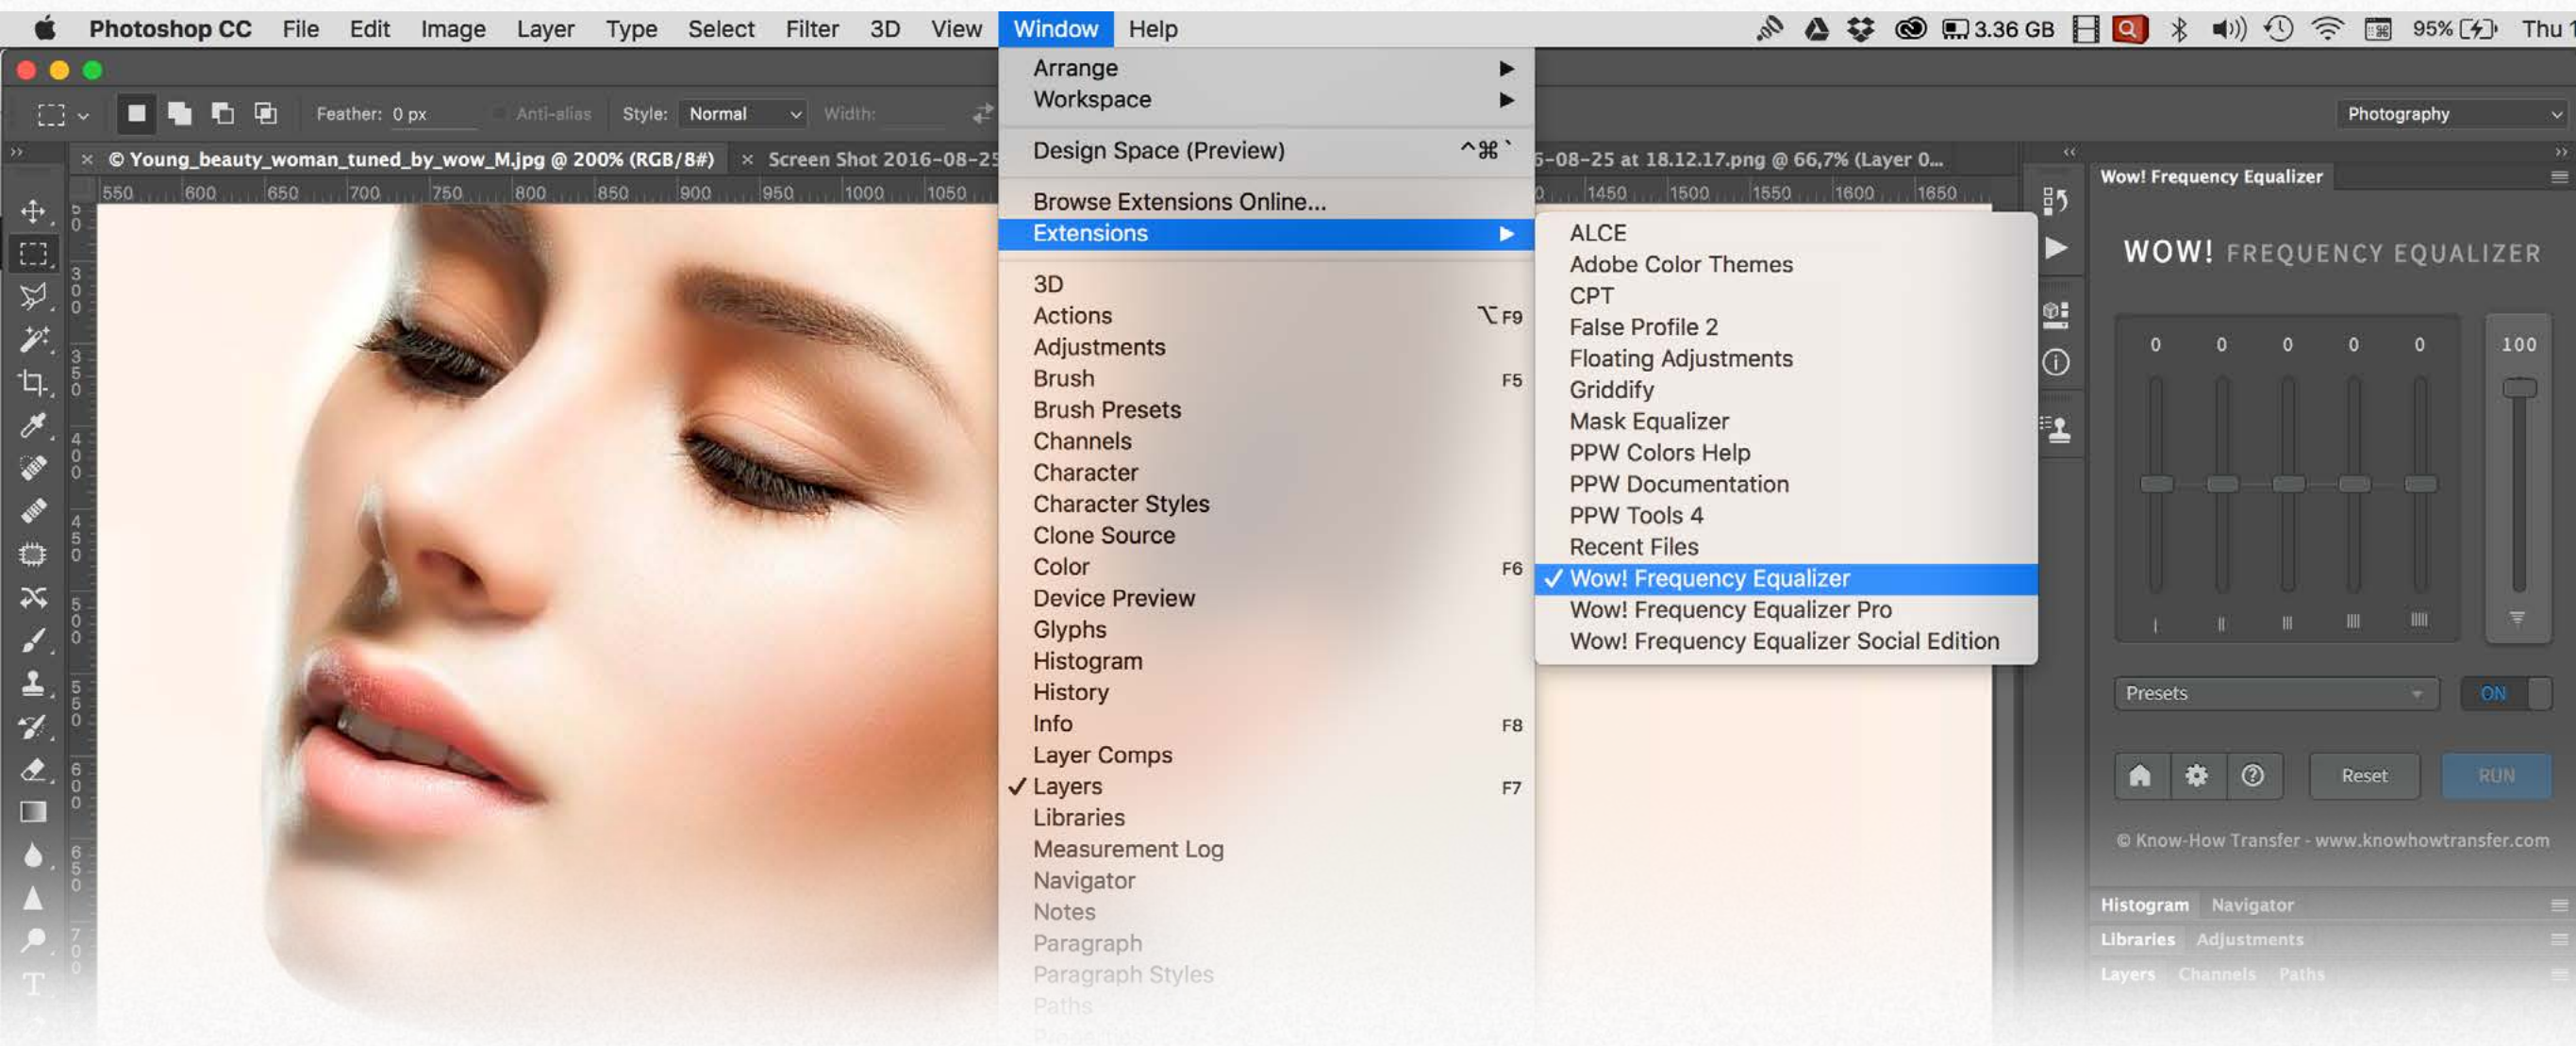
Photoshop CC File Edit Image Layer Type Select Filter 3D View Window Help

3.36 GB 95% Thu

Feather: 0 px Anti-alias Style: Normal Width:

Photography

© Young_beauty_woman_tuned_by_wow_M.jpg @ 200% (RGB/8#) × Screen Shot 2016-08-25 -08-25 at 18.12.17.png @ 66,7% (Layer 0...

550 600 650 700 750 800 850 900 950 1000 1050 1450 1500 1550 1600 1650

Arrange
Workspace
Design Space (Preview) ^⌘`
Browse Extensions Online...
Extensions
3D
Actions ⌥F9
Adjustments
Brush F5
Brush Presets
Channels
Character
Character Styles
Clone Source
Color F6
Device Preview
Glyphs
Histogram
History
Info F8
Layer Comps
✓ Layers F7
Libraries
Measurement Log
Navigator
Notes
Paragraph
Paragraph Styles
Paths

ALCE
Adobe Color Themes
CPT
False Profile 2
Floating Adjustments
Griddify
Mask Equalizer
PPW Colors Help
PPW Documentation
PPW Tools 4
Recent Files
✓ Wow! Frequency Equalizer
Wow! Frequency Equalizer Pro
Wow! Frequency Equalizer Social Edition

Wow! Frequency Equalizer

WOW! FREQUENCY EQUALIZER

0 0 0 0 0 100

I II III IIII IIIII

Presets ON

Reset RUN

© Know-How Transfer - www.knowhowtransfer.com

Histogram Navigator
Libraries Adjustments
Layers Channels Paths